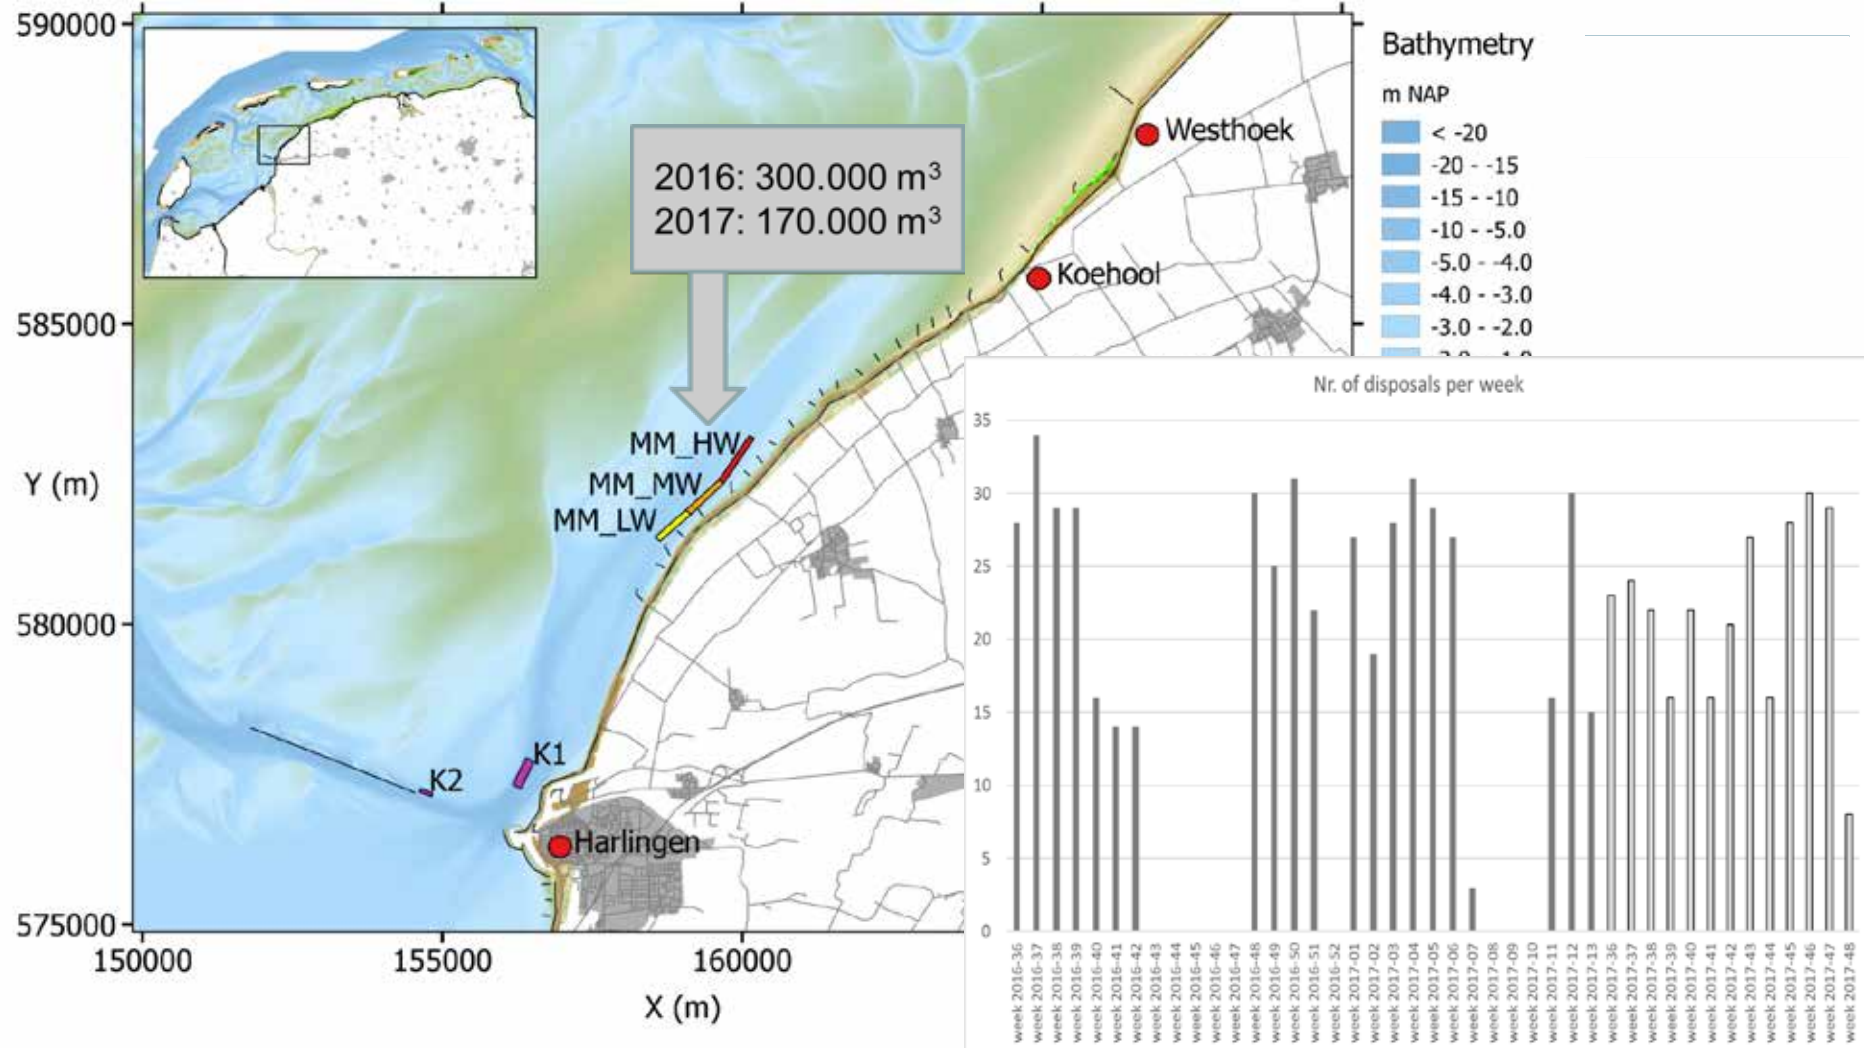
590000

585000

580000

575000

Y (m)

150000 155000 160000

X (m)

2016: 300.000 m$^3$
2017: 170.000 m$^3$

Westhoek

Koehool

MM_HW

MM_MW

MM_LW

K1

K2

Harlingen

Bathymetry

m NAP

< -20
-20 - -15
-15 - -10
-10 - -5.0
-5.0 - -4.0
-4.0 - -3.0
-3.0 - -2.0
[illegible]

Nr. of disposals per week

35
30
25
20
15
10
5
0

week 2016-36
week 2016-37
week 2016-38
week 2016-39
week 2016-40
week 2016-41
week 2016-42
week 2016-43
week 2016-44
week 2016-45
week 2016-46
week 2016-47
week 2016-48
week 2016-49
week 2016-50
week 2016-51
week 2016-52
week 2017-01
week 2017-02
week 2017-03
week 2017-04
week 2017-05
week 2017-06
week 2017-07
week 2017-08
week 2017-09
week 2017-10
week 2017-11
week 2017-12
week 2017-13
week 2017-36
week 2017-37
week 2017-38
week 2017-39
week 2017-40
week 2017-41
week 2017-42
week 2017-43
week 2017-44
week 2017-45
week 2017-46
week 2017-47
week 2017-48